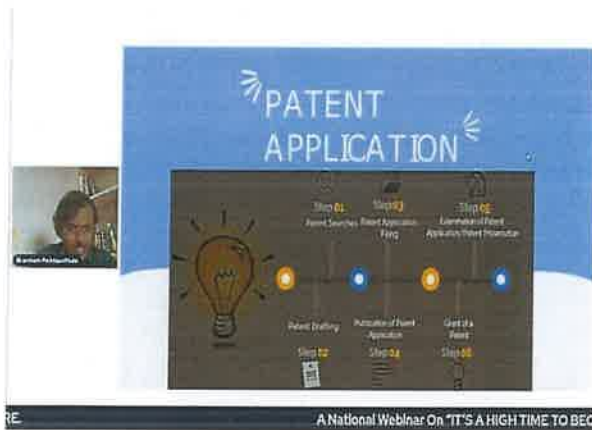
PATENT APPLICATION

Step 01
Patent Searches

Step 03
Patent Application Filing

Step 05
Examination of Patent Application/Patent Prosecution

Patent Drafting
Step 02

Publication of Patent Application
Step 04

Grant of a Patent
Step 06

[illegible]

RE

A National Webinar On "IT'S A HIGH TIME TO BEC